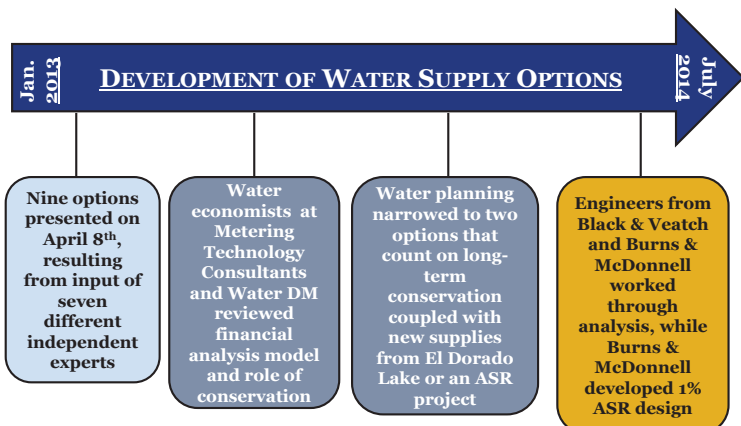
Jan. 2013

DEVELOPMENT OF WATER SUPPLY OPTIONS

July 2014

Nine options presented on April 8$^{th}$, resulting from input of seven different independent experts

Water economists at Metering Technology Consultants and Water DM reviewed financial analysis model and role of conservation

Water planning narrowed to two options that count on long-term conservation coupled with new supplies from El Dorado Lake or an ASR project

Engineers from Black & Veatch and Burns & McDonnell worked through analysis, while Burns & McDonnell developed 1% ASR design